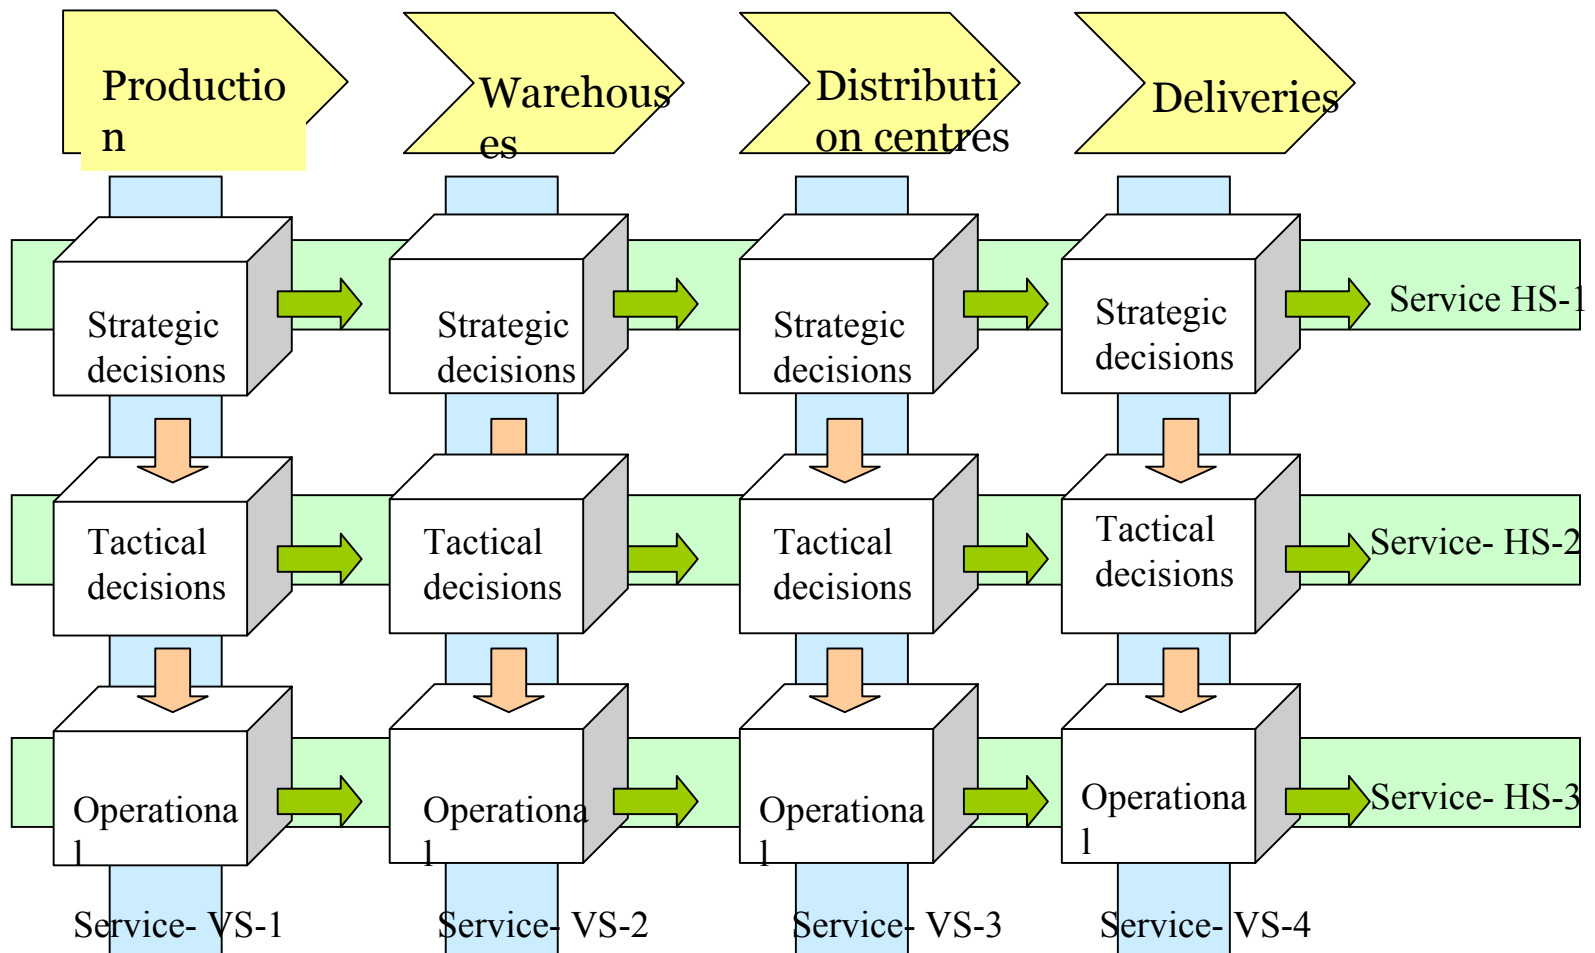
Productio n

Warehous es

Distributi on centres

Deliveries

Strategic decisions

Strategic decisions

Strategic decisions

Strategic decisions

Service HS-1

Tactical decisions

Tactical decisions

Tactical decisions

Tactical decisions

Service- HS-2

Operationa l

Operationa l

Operationa l

Operationa l

Service- HS-3

Service- VS-1

Service- VS-2

Service- VS-3

Service- VS-4